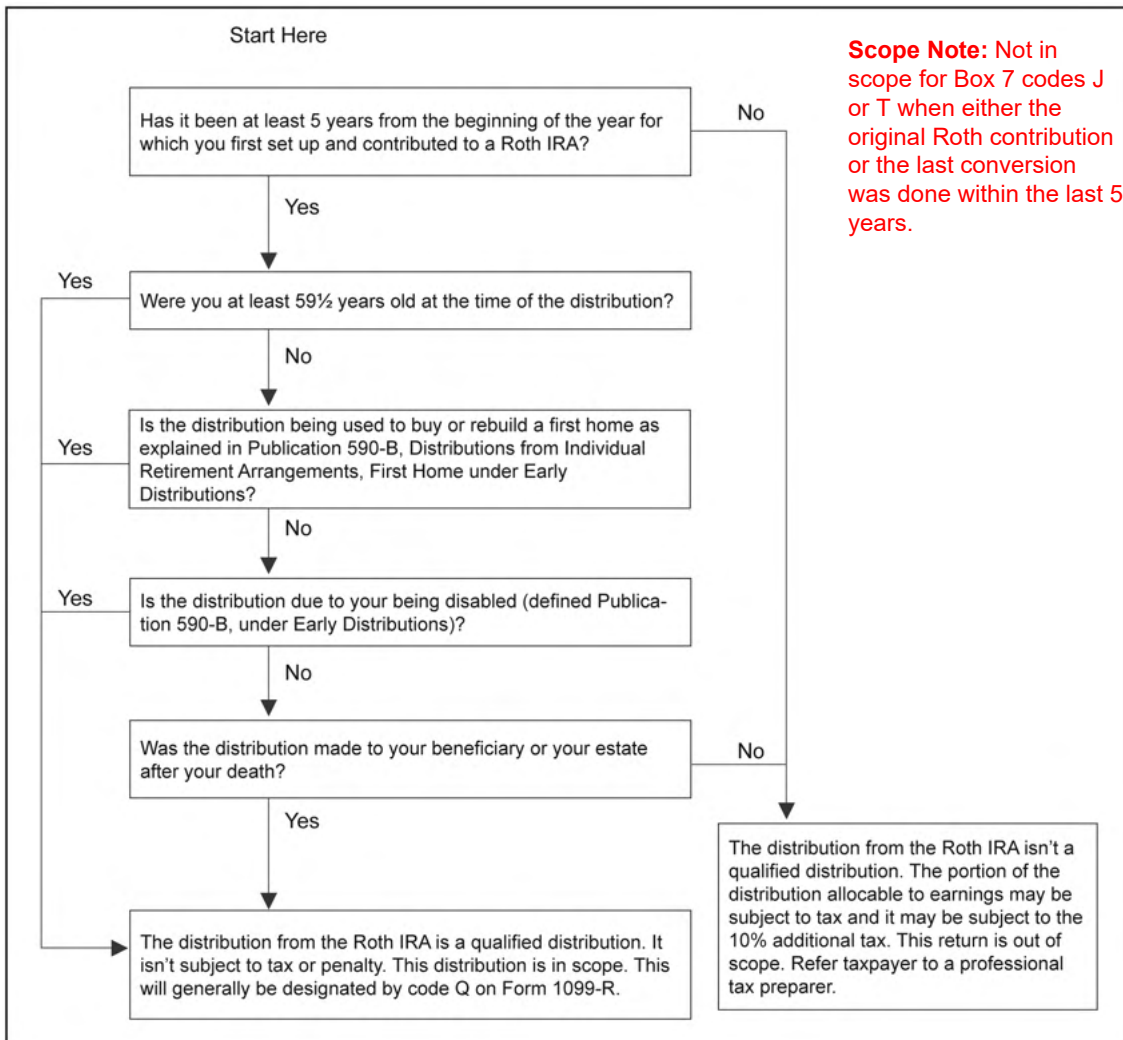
Start Here

Scope Note: Not in scope for Box 7 codes J or T when either the original Roth contribution or the last conversion was done within the last 5 years.

Has it been at least 5 years from the beginning of the year for which you first set up and contributed to a Roth IRA?

No

Yes

Yes

Were you at least 59½ years old at the time of the distribution?

No

Yes

Is the distribution being used to buy or rebuild a first home as explained in Publication 590-B, Distributions from Individual Retirement Arrangements, First Home under Early Distributions?

No

Yes

Is the distribution due to your being disabled (defined Publication 590-B, under Early Distributions)?

No

Was the distribution made to your beneficiary or your estate after your death?

No

Yes

The distribution from the Roth IRA isn't a qualified distribution. The portion of the distribution allocable to earnings may be subject to tax and it may be subject to the 10% additional tax. This return is out of scope. Refer taxpayer to a professional tax preparer.

The distribution from the Roth IRA is a qualified distribution. It isn't subject to tax or penalty. This distribution is in scope. This will generally be designated by code Q on Form 1099-R.